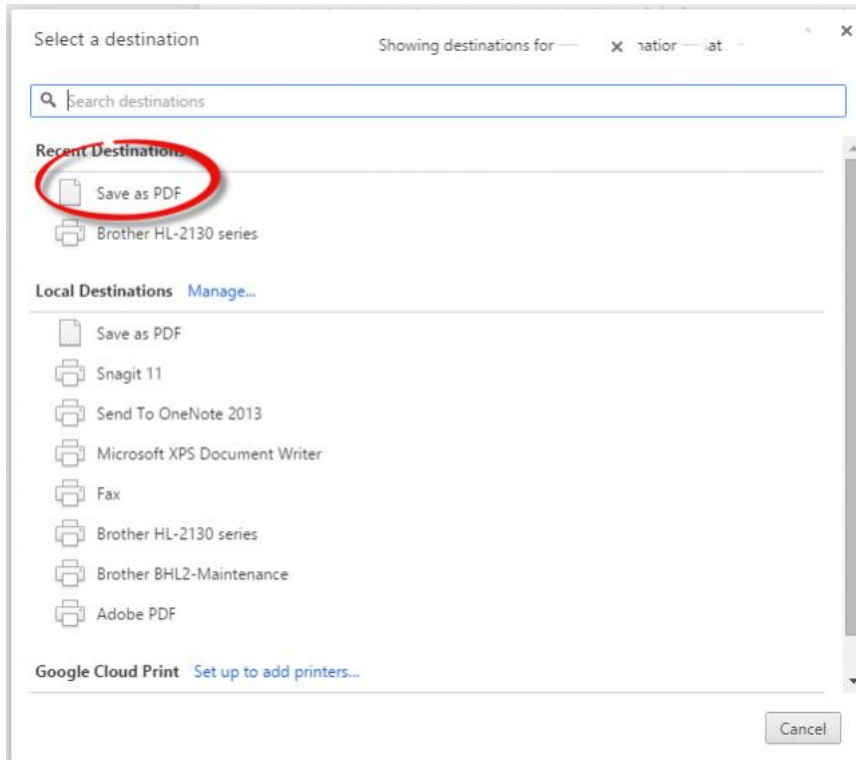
Select a destination

Showing destinations for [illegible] × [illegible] ×

Search destinations

Recent Destinations

Save as PDF

Brother HL-2130 series

Local Destinations Manage...

Save as PDF

Snagit 11

Send To OneNote 2013

Microsoft XPS Document Writer

Fax

Brother HL-2130 series

Brother BHL2-Maintenance

Adobe PDF

Google Cloud Print Set up to add printers...

Cancel